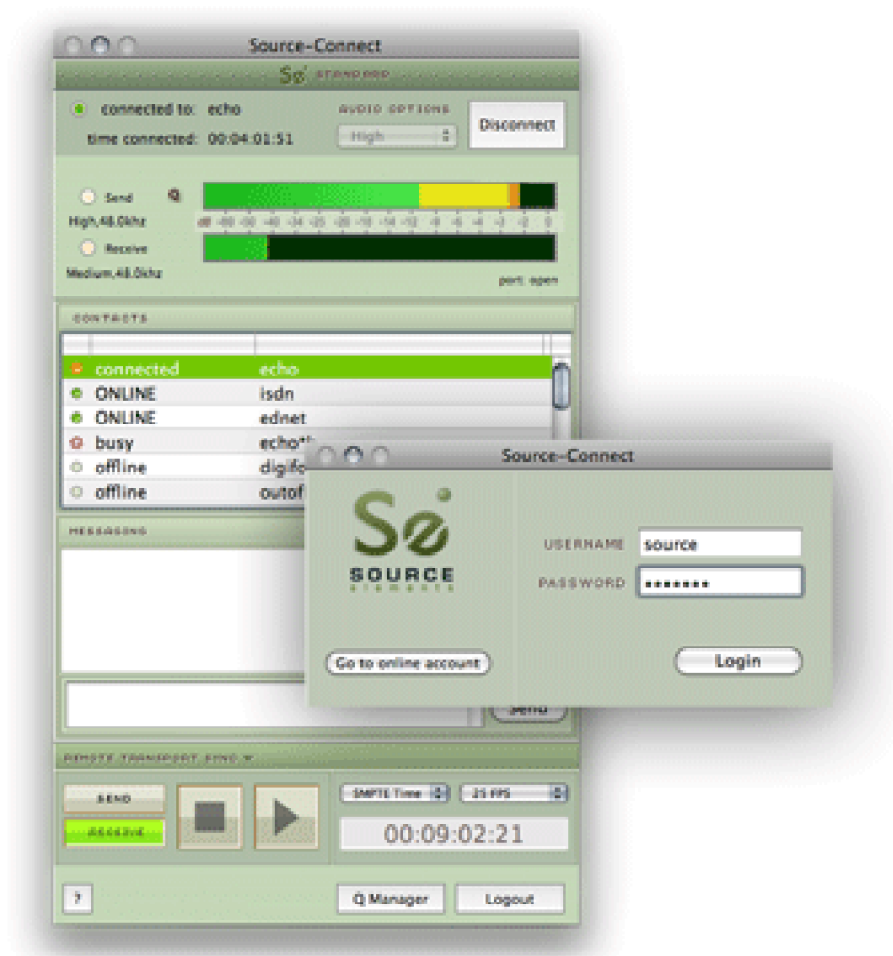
Source-Connect

Se STANDARD

connected to: echo
time connected: 00:04:01:51

AUDIO OPTIONS
High

Disconnect

Send
High,48.0khz

dB -60 -50 -40 -34 -28 -24 -20 -16 -14 -12 -9 -6 -4 -3 -2 0

Receive
Medium,48.0khz

port: open

CONTACTS

| | |
|---|---|
| connected | echo |
| ONLINE | isdn |
| ONLINE | ednet |
| busy | echo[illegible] |
| offline | digifo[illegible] |
| offline | outof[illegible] |

MESSAGING

Send

REMOTE TRANSPORT SYNC

SEND
RECEIVE

SMPTE Time
25 FPS
00:09:02:21

?
Q Manager
Logout

Source-Connect

Se
SOURCE
elements

USERNAME source
PASSWORD ••••••••

Go to online account
Login